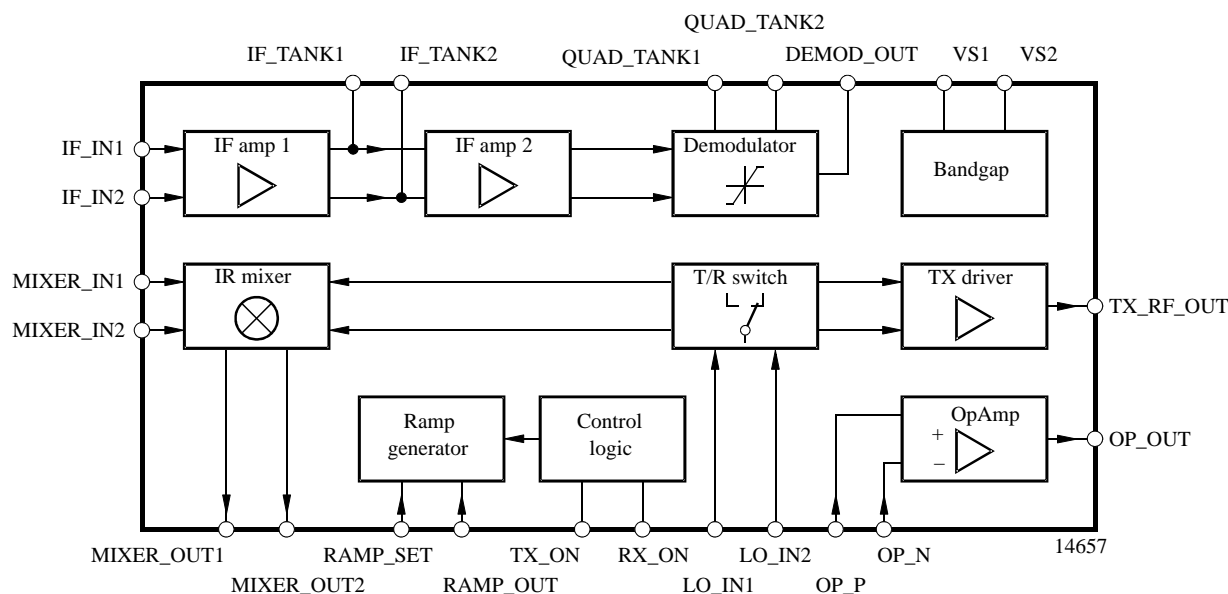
QUAD_TANK2

IF_TANK1 IF_TANK2 QUAD_TANK1 DEMOD_OUT VS1 VS2

IF_IN1

IF_IN2

IF amp 1

IF amp 2

Demodulator

Bandgap

MIXER_IN1

MIXER_IN2

IR mixer

T/R switch

TX driver

TX_RF_OUT

Ramp generator

Control logic

OpAmp

+

−

OP_OUT

MIXER_OUT1 MIXER_OUT2 RAMP_SET RAMP_OUT TX_ON RX_ON LO_IN1 LO_IN2 OP_P OP_N

14657